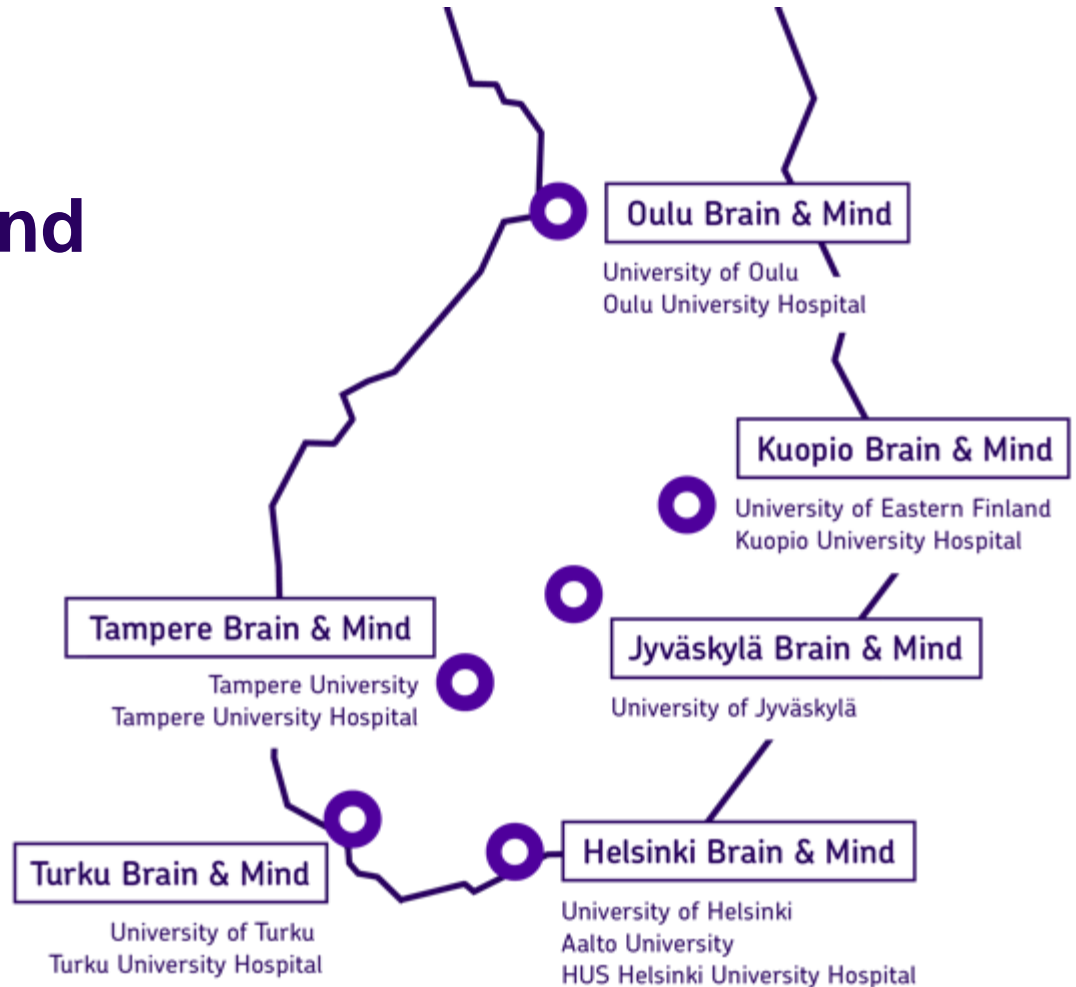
nd

Oulu Brain & Mind
University of Oulu
Oulu University Hospital

Kuopio Brain & Mind
University of Eastern Finland
Kuopio University Hospital

Tampere Brain & Mind
Tampere University
Tampere University Hospital

Jyväskylä Brain & Mind
University of Jyväskylä

Turku Brain & Mind
University of Turku
Turku University Hospital

Helsinki Brain & Mind
University of Helsinki
Aalto University
HUS Helsinki University Hospital